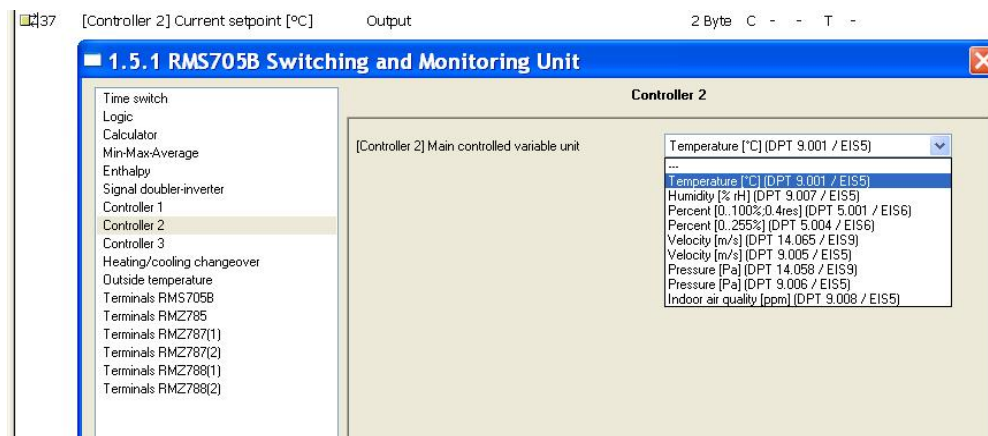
37 [Controller 2] Current setpoint [ºC] Output 2 Byte C - - T -

1.5.1 RMS705B Switching and Monitoring Unit

Time switch
Logic
Calculator
Min-Max-Average
Enthalpy
Signal doubler-inverter
Controller 1
Controller 2
Controller 3
Heating/cooling changeover
Outside temperature
Terminals RMS705B
Terminals RMZ785
Terminals RMZ787(1)
Terminals RMZ787(2)
Terminals RMZ788(1)
Terminals RMZ788(2)

Controller 2

[Controller 2] Main controlled variable unit

Temperature [°C] (DPT 9.001 / EIS5)

---
Temperature [°C] (DPT 9.001 / EIS5)
Humidity [% rH] (DPT 9.007 / EIS5)
Percent [0..100%;0.4res] (DPT 5.001 / EIS6)
Percent [0..255%] (DPT 5.004 / EIS6)
Velocity [m/s] (DPT 14.065 / EIS9)
Velocity [m/s] (DPT 9.005 / EIS5)
Pressure [Pa] (DPT 14.058 / EIS9)
Pressure [Pa] (DPT 9.006 / EIS5)
Indoor air quality [ppm] (DPT 9.008 / EIS5)